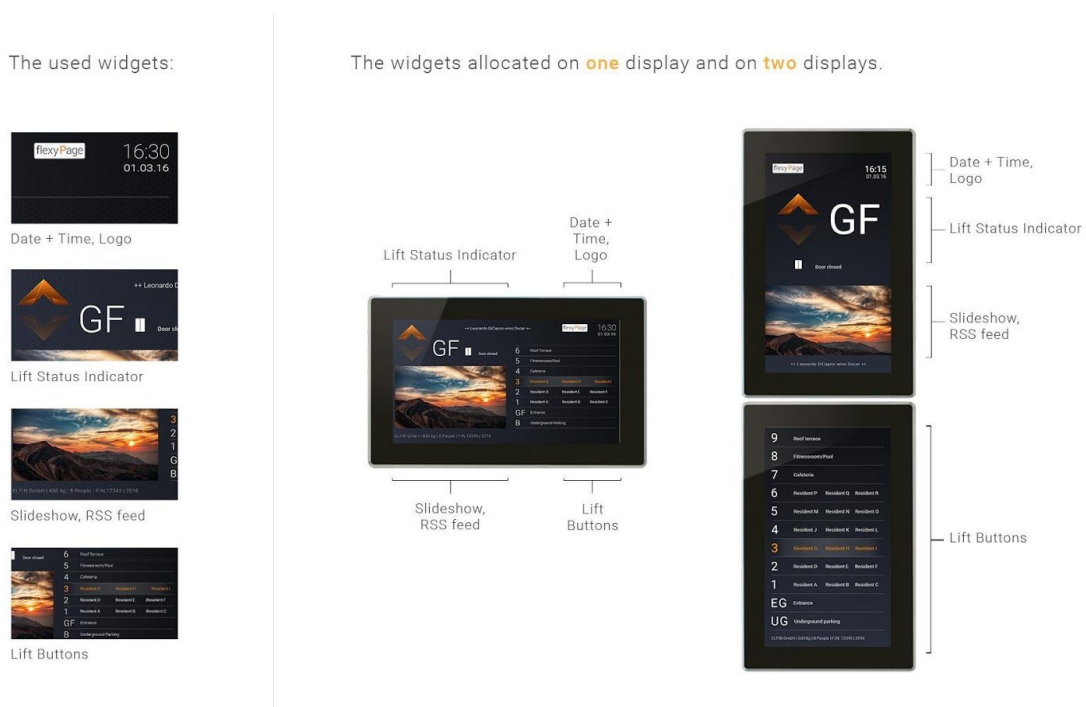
The used widgets:

flexyPage 16:30 01.03.16

Date + Time, Logo

GF Door closed

Lift Status Indicator

Slideshow, RSS feed

6 Roof terrace
5 Fitnessroom/Pool
4 Cafeteria
3 Resident G Resident H Resident I
2 Resident D Resident E Resident F
1 Resident A Resident B Resident C
GF Entrance
B Underground Parking

Lift Buttons

The widgets allocated on one display and on two displays.

Lift Status Indicator

Date + Time, Logo

Slideshow, RSS feed

Lift Buttons

flexyPage 16:15 01.03.16

GF

Door closed

Date + Time, Logo

Lift Status Indicator

Slideshow, RSS feed

9 Roof terrace
8 Fitnessroom/Pool
7 Cafeteria
6 Resident P Resident Q Resident R
5 Resident M Resident N Resident O
4 Resident J Resident K Resident L
3 Resident G Resident H Resident I
2 Resident D Resident E Resident F
1 Resident A Resident B Resident C
EG Entrance
UG Underground parking

Lift Buttons